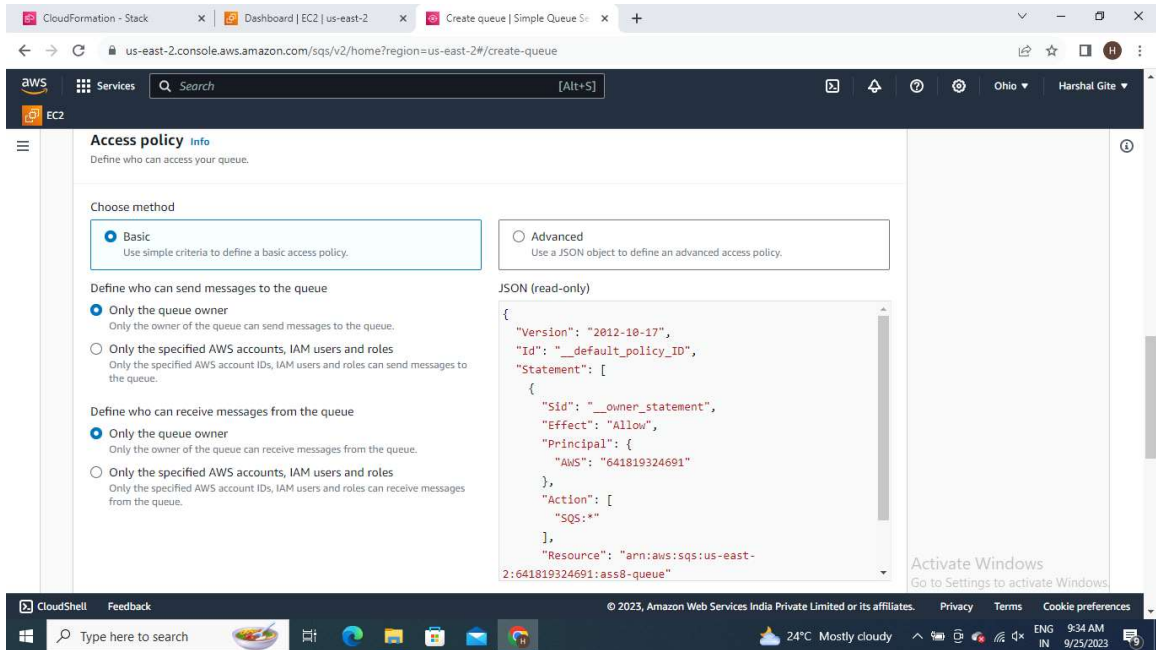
CloudFormation - Stack | Dashboard | EC2 | us-east-2 | Create queue | Simple Queue Se

us-east-2.console.aws.amazon.com/sqs/v2/home?region=us-east-2#/create-queue

aws Services Search [Alt+S] Ohio ▾ Harshal Gite ▾

EC2

Access policy Info
Define who can access your queue.

Choose method

Basic
Use simple criteria to define a basic access policy.

Advanced
Use a JSON object to define an advanced access policy.

Define who can send messages to the queue

Only the queue owner
Only the owner of the queue can send messages to the queue.

Only the specified AWS accounts, IAM users and roles
Only the specified AWS account IDs, IAM users and roles can send messages to the queue.

Define who can receive messages from the queue

Only the queue owner
Only the owner of the queue can receive messages from the queue.

Only the specified AWS accounts, IAM users and roles
Only the specified AWS account IDs, IAM users and roles can receive messages from the queue.

JSON (read-only)

{
"Version": "2012-10-17",
"Id": "__default_policy_ID",
"Statement": [
{
"Sid": "__owner_statement",
"Effect": "Allow",
"Principal": {
"AWS": "641819324691"
},
"Action": [
"SQS:*"
],
"Resource": "arn:aws:sqs:us-east-2:641819324691:ass8-queue"

Activate Windows
Go to Settings to activate Windows.

CloudShell Feedback © 2023, Amazon Web Services India Private Limited or its affiliates. Privacy Terms Cookie preferences

Type here to search 24°C Mostly cloudy ENG IN 9:34 AM 9/25/2023